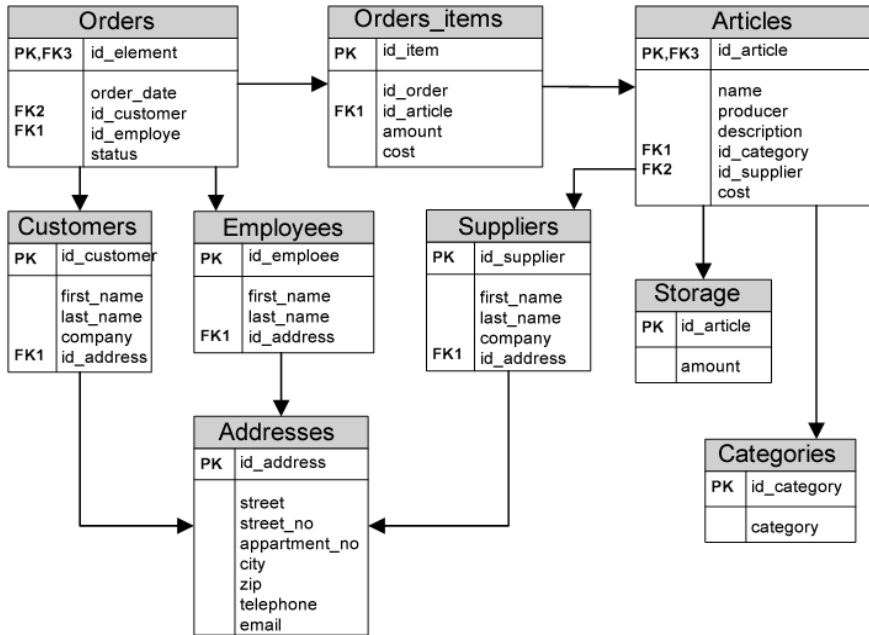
Orders

| PK,FK3 | id_element |
|---|---|
| FK2<br>FK1 | order_date<br>id_customer<br>id_employe<br>status |

Orders_items

| PK | id_item |
|---|---|
| FK1 | id_order<br>id_article<br>amount<br>cost |

Articles

| PK,FK3 | id_article |
|---|---|
| FK1<br>FK2 | name<br>producer<br>description<br>id_category<br>id_supplier<br>cost |

Customers

| PK | id_customer |
|---|---|
| FK1 | first_name<br>last_name<br>company<br>id_address |

Employees

| PK | id_emploee |
|---|---|
| FK1 | first_name<br>last_name<br>id_address |

Suppliers

| PK | id_supplier |
|---|---|
| FK1 | first_name<br>last_name<br>company<br>id_address |

Storage

| PK | id_article |
|---|---|
| | amount |

Addresses

| PK | id_address |
|---|---|
| | street<br>street_no<br>appartment_no<br>city<br>zip<br>telephone<br>email |

Categories

| PK | id_category |
|---|---|
| | category |